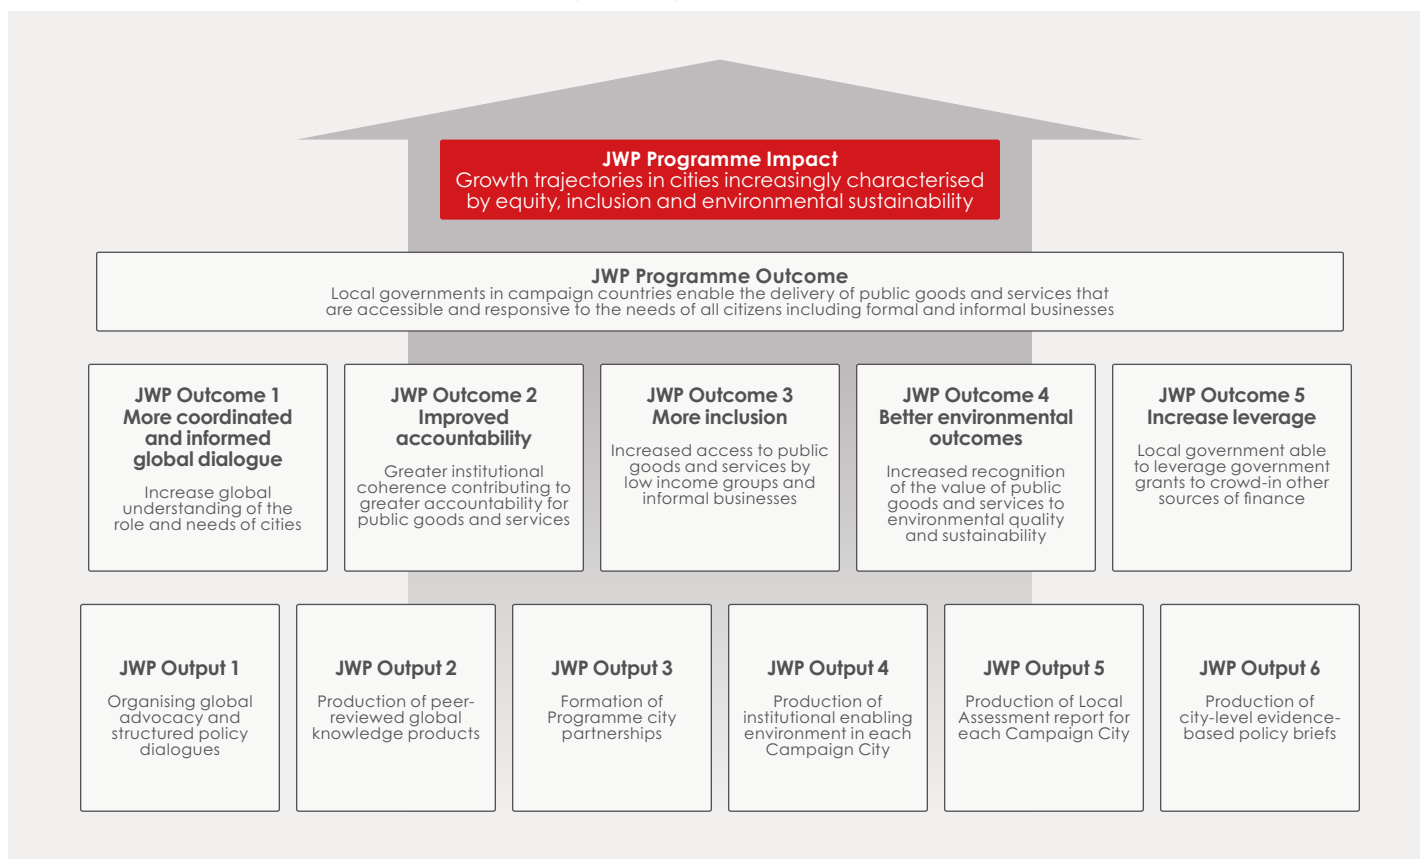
JWP Programme Impact
Growth trajectories in cities increasingly characterised by equity, inclusion and environmental sustainability

JWP Programme Outcome
Local governments in campaign countries enable the delivery of public goods and services that are accessible and responsive to the needs of all citizens including formal and informal businesses

JWP Outcome 1
More coordinated and informed global dialogue
Increase global understanding of the role and needs of cities

JWP Outcome 2
Improved accountability
Greater institutional coherence contributing to greater accountability for public goods and services

JWP Outcome 3
More inclusion
Increased access to public goods and services by low income groups and informal businesses

JWP Outcome 4
Better environmental outcomes
Increased recognition of the value of public goods and services to environmental quality and sustainability

JWP Outcome 5
Increase leverage
Local government able to leverage government grants to crowd-in other sources of finance

JWP Output 1
Organising global advocacy and structured policy dialogues

JWP Output 2
Production of peer-reviewed global knowledge products

JWP Output 3
Formation of Programme city partnerships

JWP Output 4
Production of institutional enabling environment in each Campaign City

JWP Output 5
Production of Local Assessment report for each Campaign City

JWP Output 6
Production of city-level evidence-based policy briefs